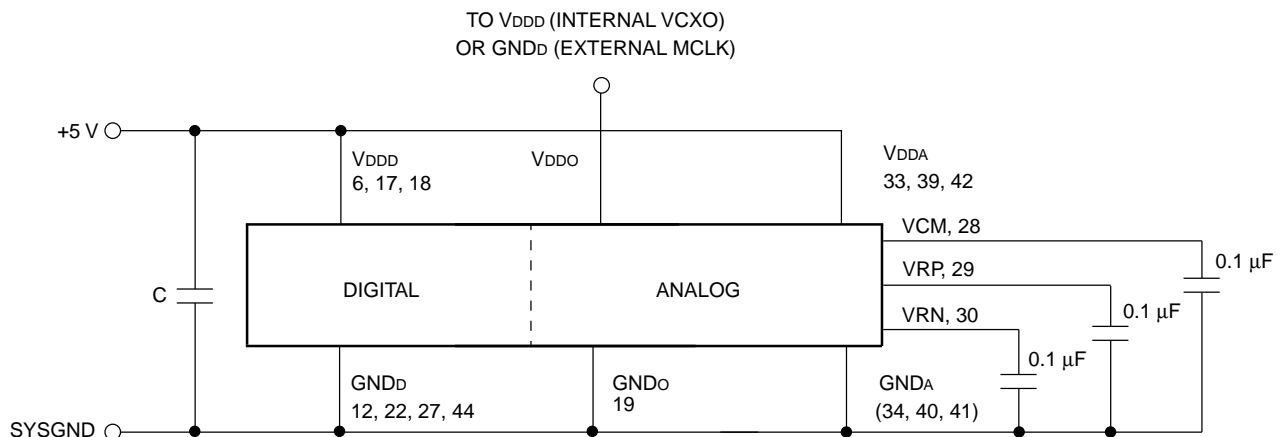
TO $V_{DDD}$ (INTERNAL VCXO) OR $GND_D$ (EXTERNAL MCLK)

+5 V

$V_{DDD}$
6, 17, 18

$V_{DDO}$

$V_{DDA}$
33, 39, 42

VCM, 28

VRP, 29

VRN, 30

0.1 μF

0.1 μF

0.1 μF

C

DIGITAL

ANALOG

$GND_D$
12, 22, 27, 44

$GND_O$
19

$GND_A$
(34, 40, 41)

SYSGND